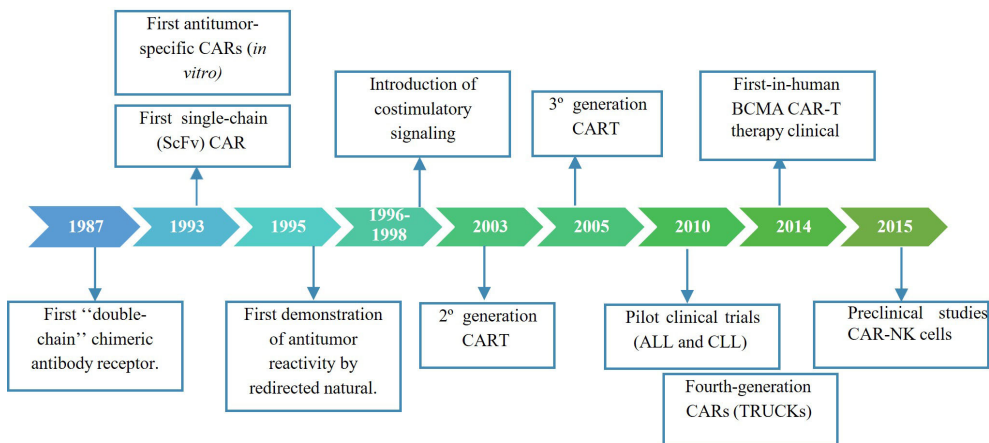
First antitumor-specific CARs (*in vitro)*

First single-chain (ScFv) CAR

Introduction of costimulatory signaling

3º generation CART

First-in-human BCMA CAR-T therapy clinical

1987

1993

1995

1996-1998

2003

2005

2010

2014

2015

First ''double-chain'' chimeric antibody receptor.

First demonstration of antitumor reactivity by redirected natural.

2º generation CART

Pilot clinical trials (ALL and CLL)

Fourth-generation CARs (TRUCKs)

Preclinical studies CAR-NK cells